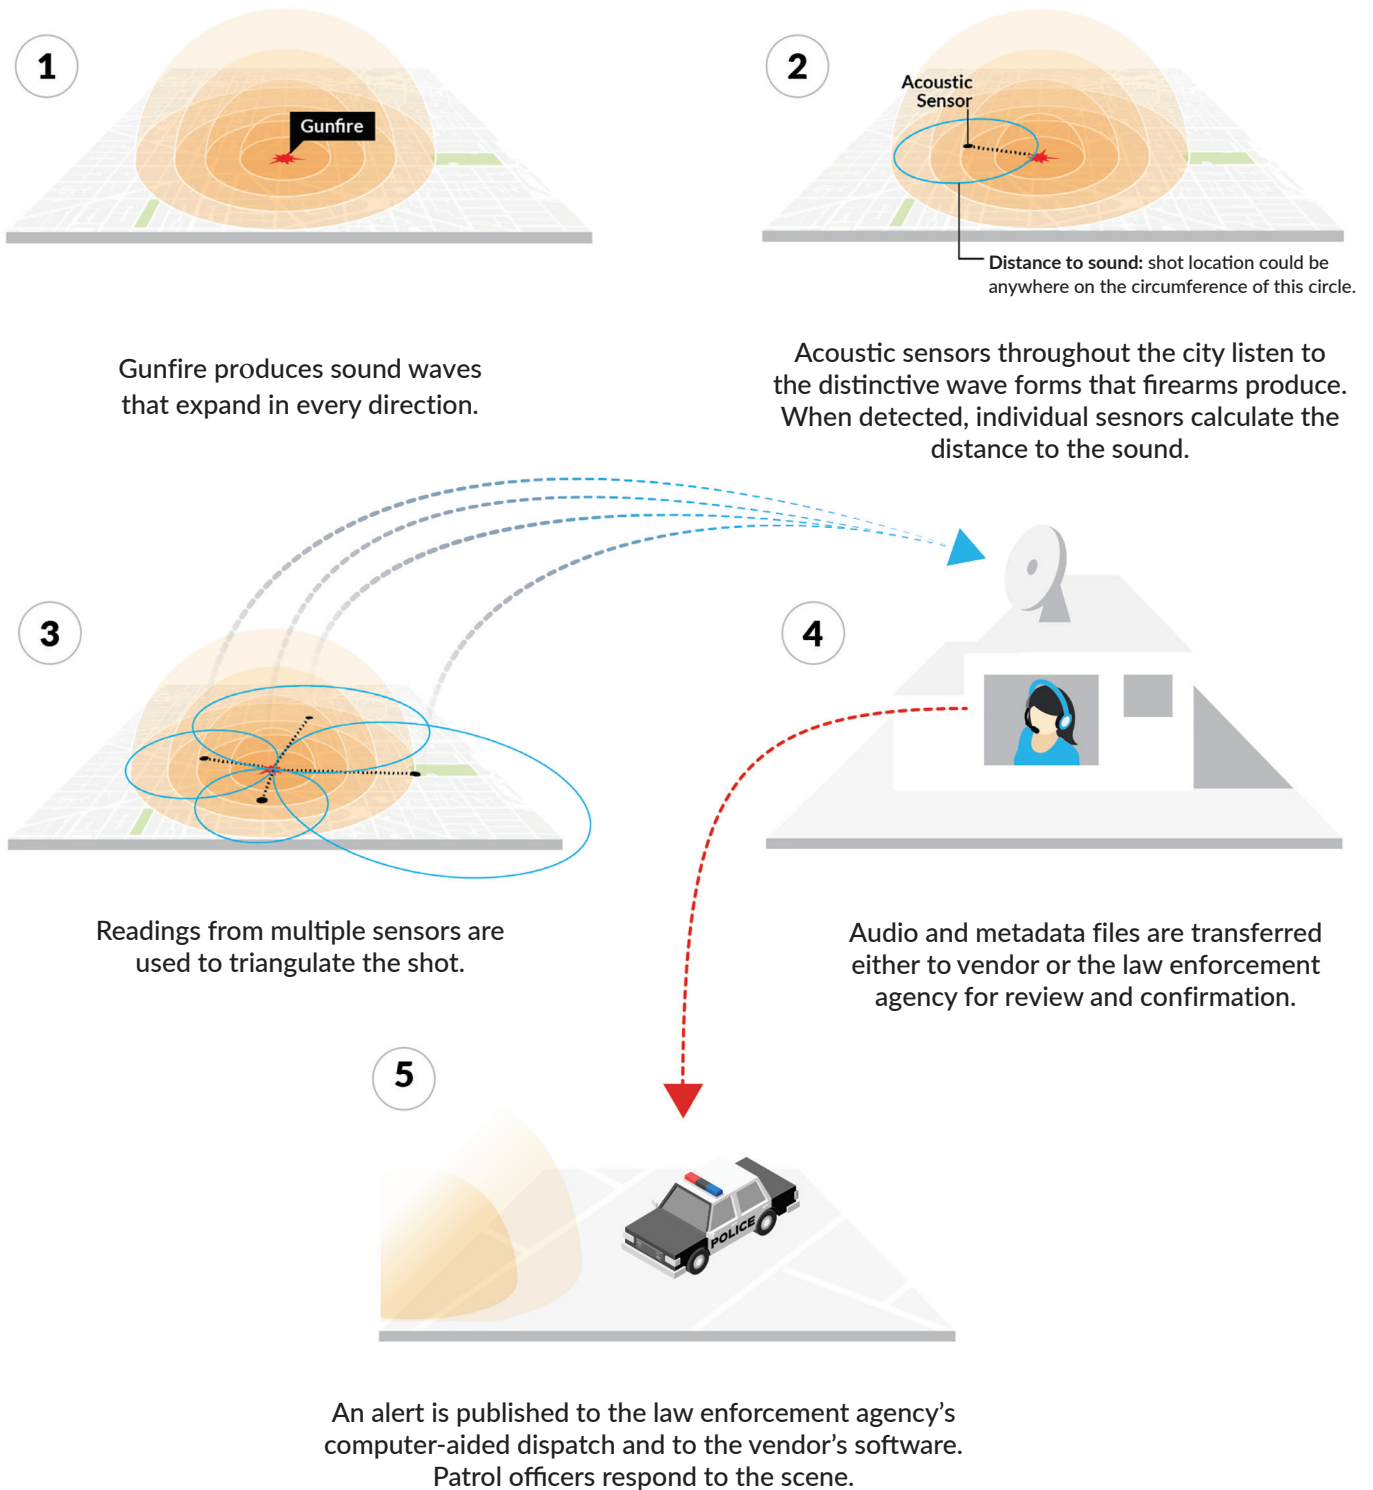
1

Gunfire

Gunfire produces sound waves that expand in every direction.

2

Acoustic Sensor

**Distance to sound:** shot location could be anywhere on the circumference of this circle.

Acoustic sensors throughout the city listen to the distinctive wave forms that firearms produce. When detected, individual sesnors calculate the distance to the sound.

3

Readings from multiple sensors are used to triangulate the shot.

4

Audio and metadata files are transferred either to vendor or the law enforcement agency for review and confirmation.

5

POLICE

An alert is published to the law enforcement agency's computer-aided dispatch and to the vendor's software. Patrol officers respond to the scene.